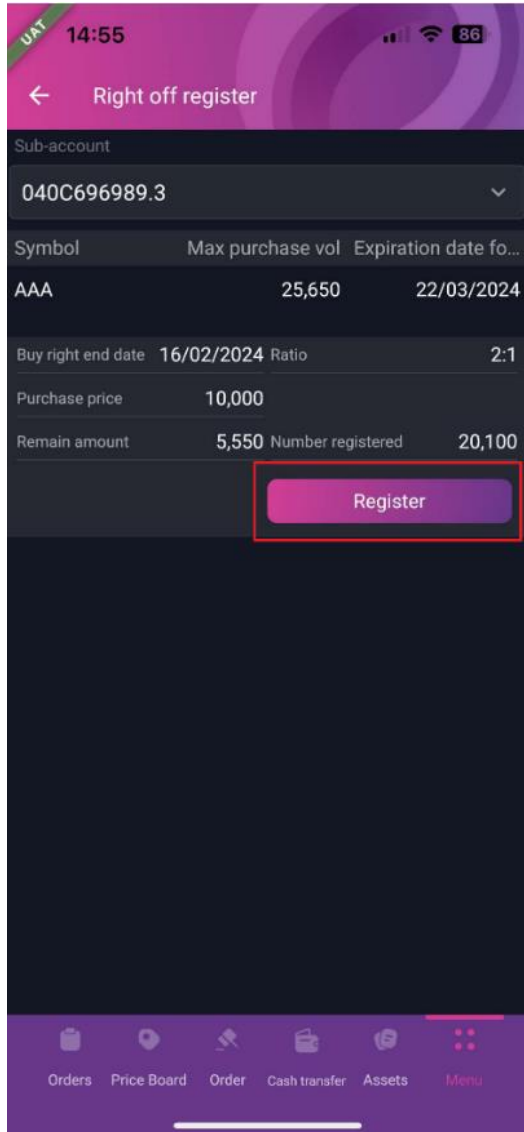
UAT

14:55

86

Right off register

Sub-account

040C696989.3

| Symbol | Max purchase vol | Expiration date fo... |
|---|---|---|
| AAA | 25,650 | 22/03/2024 |

Buy right end date 16/02/2024 Ratio 2:1

Purchase price 10,000

Remain amount 5,550 Number registered 20,100

Register

Orders Price Board Order Cash transfer Assets Menu